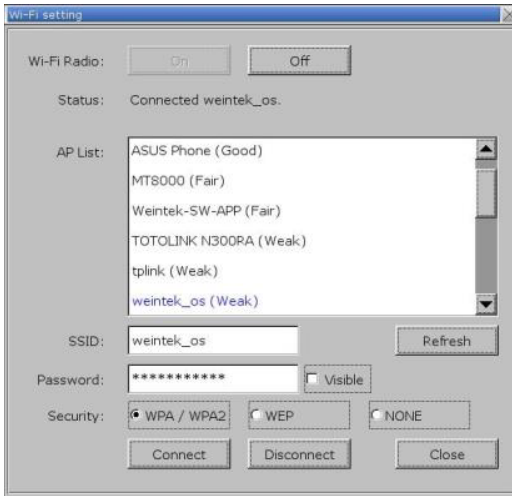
Wi-Fi setting

Wi-Fi Radio: On Off

Status: Connected weintek_os.

AP List:
ASUS Phone (Good)
MT8000 (Fair)
Weintek-SW-APP (Fair)
TOTOLINK N300RA (Weak)
tplink (Weak)
weintek_os (Weak)

SSID: weintek_os Refresh

Password: *********** Visible

Security: WPA / WPA2 WEP NONE

Connect Disconnect Close